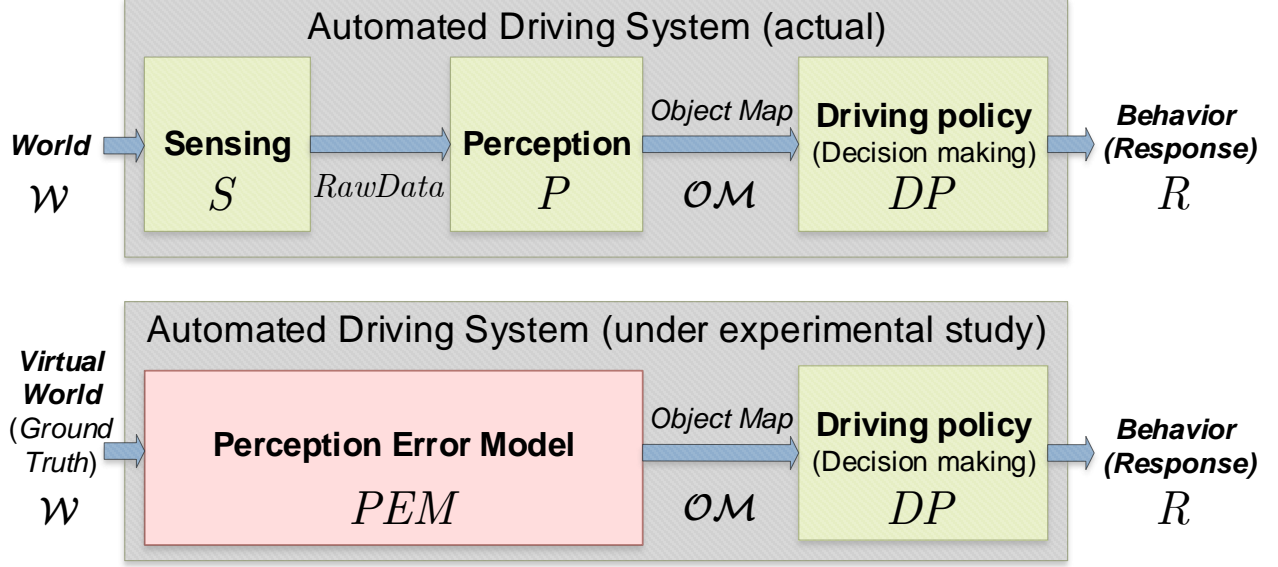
Automated Driving System (actual)

World
$\mathcal{W}$

Sensing
$S$

$RawData$

Perception
$P$

Object Map
$\mathcal{OM}$

Driving policy
(Decision making)
$DP$

Behavior
(Response)
$R$

Automated Driving System (under experimental study)

Virtual World
(Ground Truth)
$\mathcal{W}$

Perception Error Model
$PEM$

Object Map
$\mathcal{OM}$

Driving policy
(Decision making)
$DP$

Behavior
(Response)
$R$